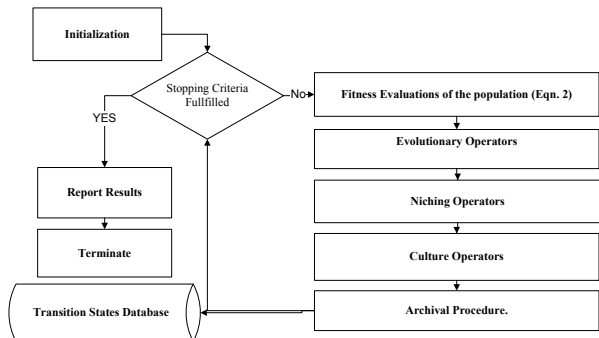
Initialization

Stopping Criteria Fullfilled

No

YES

Fitness Evaluations of the population (Eqn. 2)

Evolutionary Operators

Report Results

Niching Operators

Terminate

Culture Operators

Transition States Database

Archival Procedure.